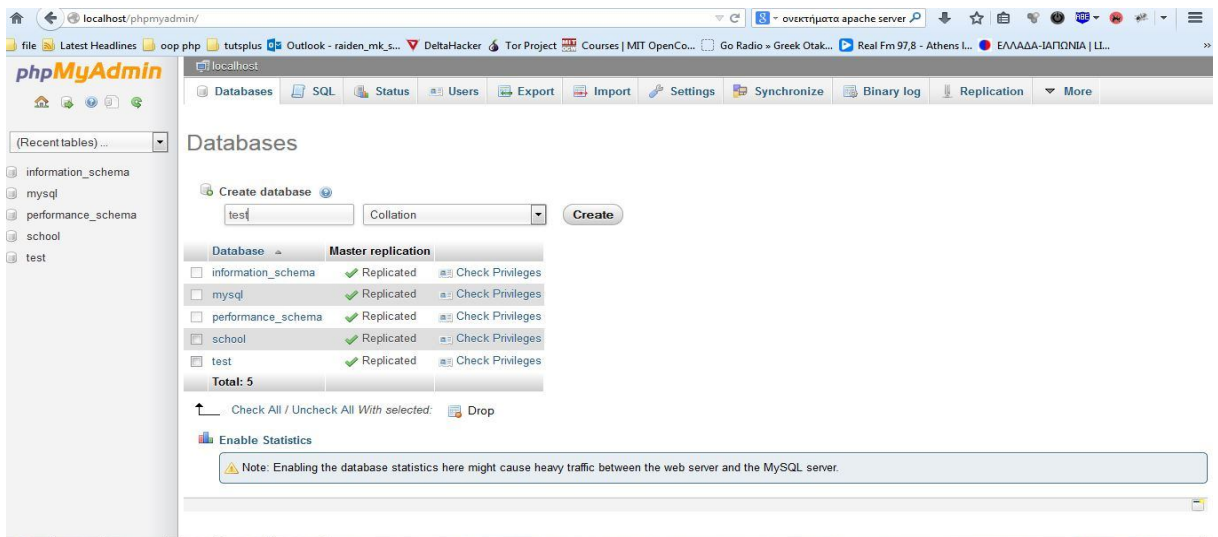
localhost/phpmyadmin/

ονεκτήματα apache server

file Latest Headlines oop php tutsplus Outlook - raiden_mk_s... DeltaHacker Tor Project Courses | MIT OpenCo... Go Radio » Greek Otak... Real Fm 97,8 - Athens I... ΕΛΛΑΔΑ-ΙΑΠΩΝΙΑ | ΙΙ...

phpMyAdmin

(Recent tables) ...

information_schema
mysql
performance_schema
school
test

localhost

Databases SQL Status Users Export Import Settings Synchronize Binary log Replication More

Databases

Create database

test

Collation

Create

| Database | Master replication | |
|---|---|---|
| information_schema | Replicated | Check Privileges |
| mysql | Replicated | Check Privileges |
| performance_schema | Replicated | Check Privileges |
| school | Replicated | Check Privileges |
| test | Replicated | Check Privileges |
| Total: 5 | | |

Check All / Uncheck All With selected: Drop

Enable Statistics

Note: Enabling the database statistics here might cause heavy traffic between the web server and the MySQL server.